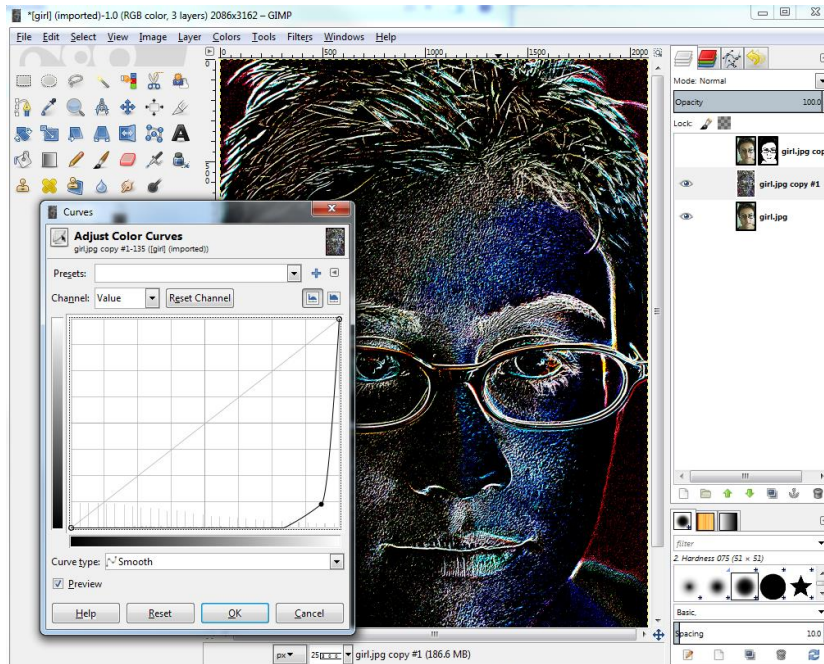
*[girl] (imported)-1.0 (RGB color, 3 layers) 2086x3162 – GIMP

File Edit Select View Image Layer Colors Tools Filters Windows Help

0 500 1000 1500 2000

Curves

Adjust Color Curves
girl.jpg copy #1-135 ([girl] (imported))

Presets:

Channel: Value Reset Channel

Curve type: Smooth

Preview

Help Reset OK Cancel

Mode: Normal

Opacity 100.0

Lock:

girl.jpg cop

girl.jpg copy #1

girl.jpg

filter

2. Hardness 075 (51 × 51)

Basic,

Spacing 10.0

px 25 girl.jpg copy #1 (186.6 MB)